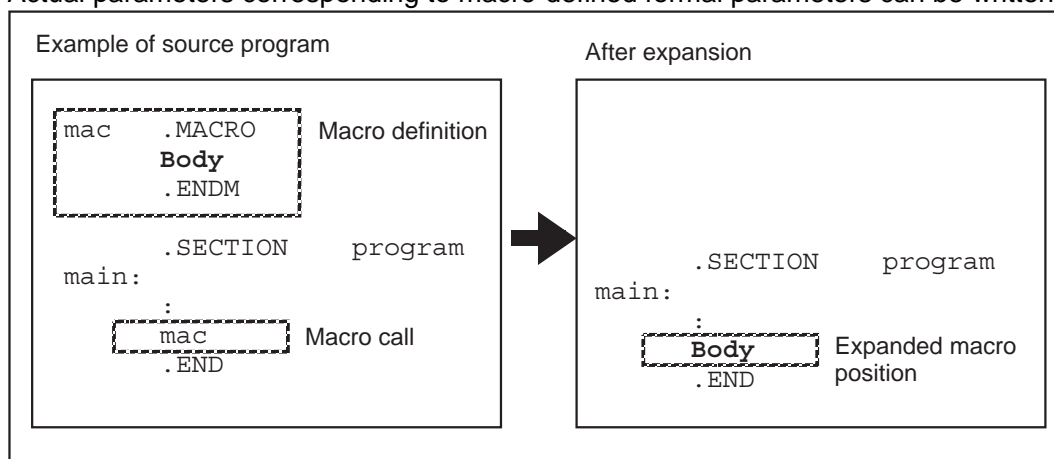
Actual parameters corresponding to macro-defined formal parameters can be written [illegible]

Example of source program

mac .MACRO
Body
.ENDM

Macro definition

.SECTION program
main:
:
mac
.END

Macro call

After expansion

.SECTION program
main:
:
Body
.END

Expanded macro position